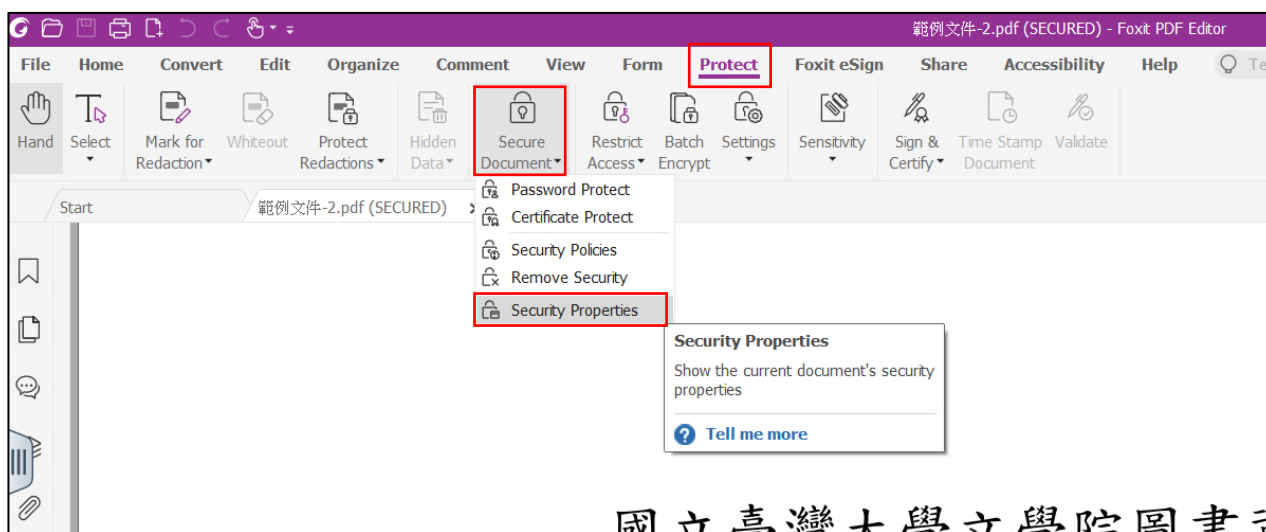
範例文件-2.pdf (SECURED) - Foxit PDF Editor

File Home Convert Edit Organize Comment View Form Protect Foxit eSign Share Accessibility Help Te

Hand Select Mark for Redaction Whiteout Protect Redactions Hidden Data Secure Document Restrict Access Batch Encrypt Settings Sensitivity Sign & Certify Time Stamp Document Validate

Start 範例文件-2.pdf (SECURED)

Password Protect
Certificate Protect
Security Policies
Remove Security
Security Properties

Security Properties
Show the current document's security properties
Tell me more

國立臺灣大學文學院圖書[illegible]